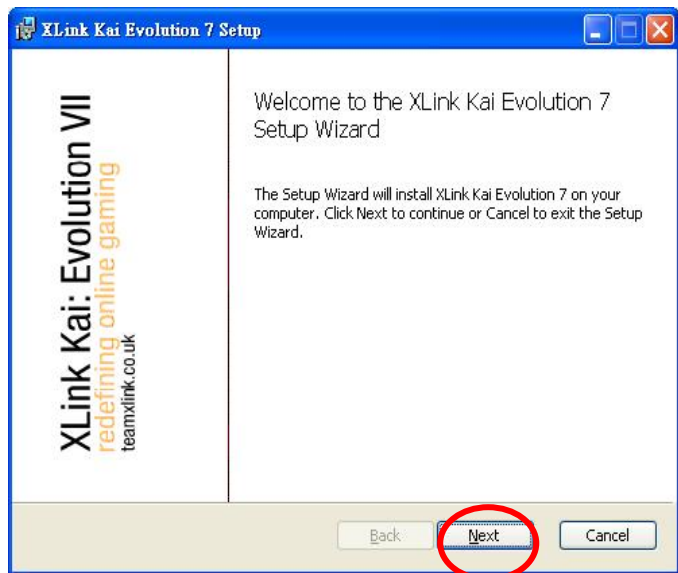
XLink Kai Evolution 7 Setup

XLink Kai: Evolution VII
redefining online gaming
teamxlink.co.uk

Welcome to the XLink Kai Evolution 7 Setup Wizard

The Setup Wizard will install XLink Kai Evolution 7 on your computer. Click Next to continue or Cancel to exit the Setup Wizard.

Back Next Cancel